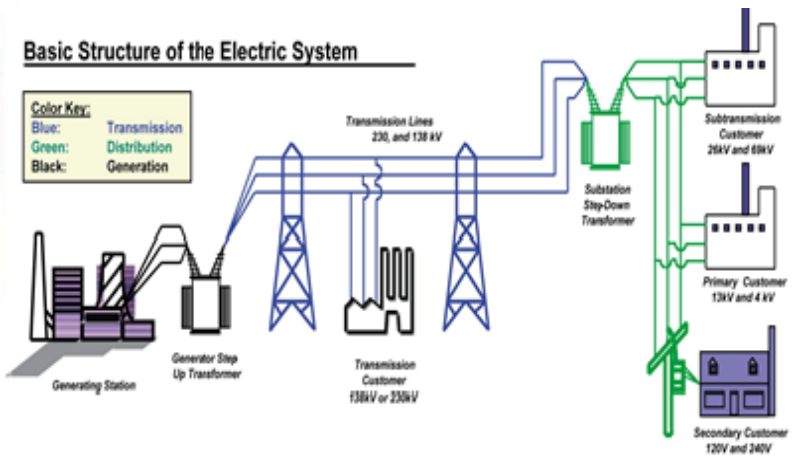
Basic Structure of the Electric System

Color Key:
Blue: Transmission
Green: Distribution
Black: Generation

Transmission Lines
230, and 138 kV

Substation
Step-Down
Transformer

Subtransmission
Customer
26kV and 69kV

Primary Customer
13kV and 4 kV

Secondary Customer
120V and 240V

Generating Station

Generator Step
Up Transformer

Transmission
Customer
138kV or 230kV